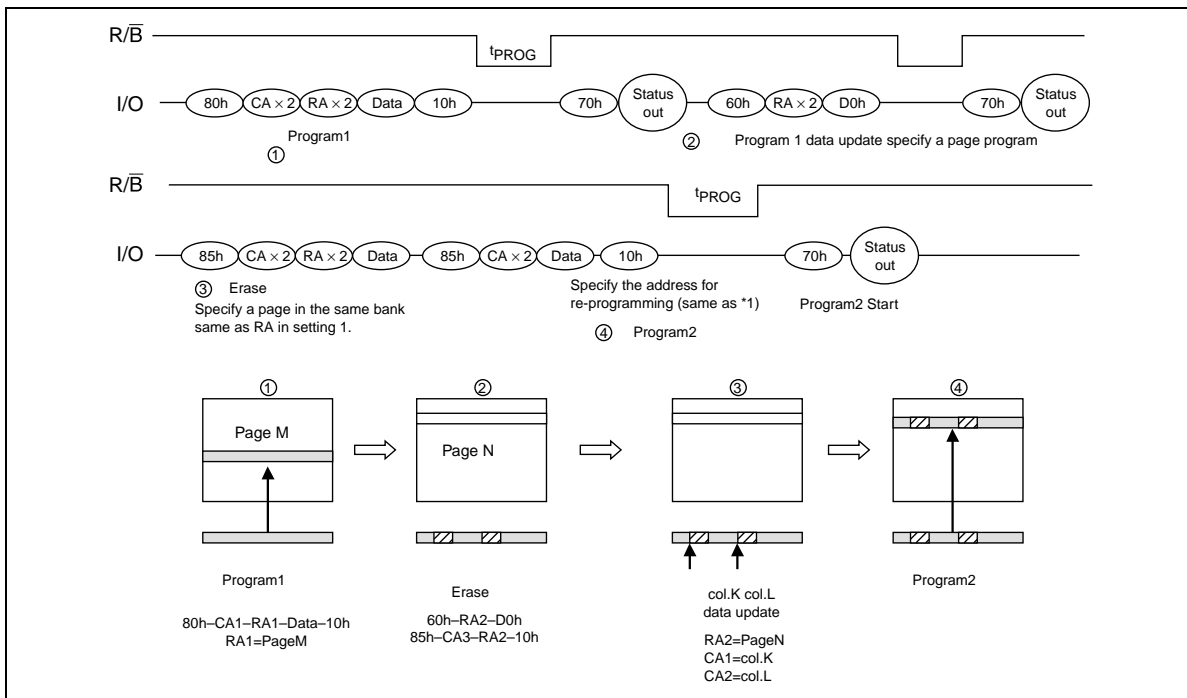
$R/\overline{B}$

$t_{PROG}$

I/O 80h CA × 2 RA × 2 Data 10h 70h Status out 60h RA × 2 D0h 70h Status out

Program1
①

② Program 1 data update specify a page program

$R/\overline{B}$

$t_{PROG}$

I/O 85h CA × 2 RA × 2 Data 85h CA × 2 Data 10h 70h Status out

③ Erase
Specify a page in the same bank same as RA in setting 1.

Specify the address for re-programming (same as *1)

④ Program2

Program2 Start

①
Page M

②
Page N

③

④

Program1

80h–CA1–RA1–Data–10h
RA1=PageM

Erase

60h–RA2–D0h
85h–CA3–RA2–10h

col.K col.L
data update

RA2=PageN
CA1=col.K
CA2=col.L

Program2